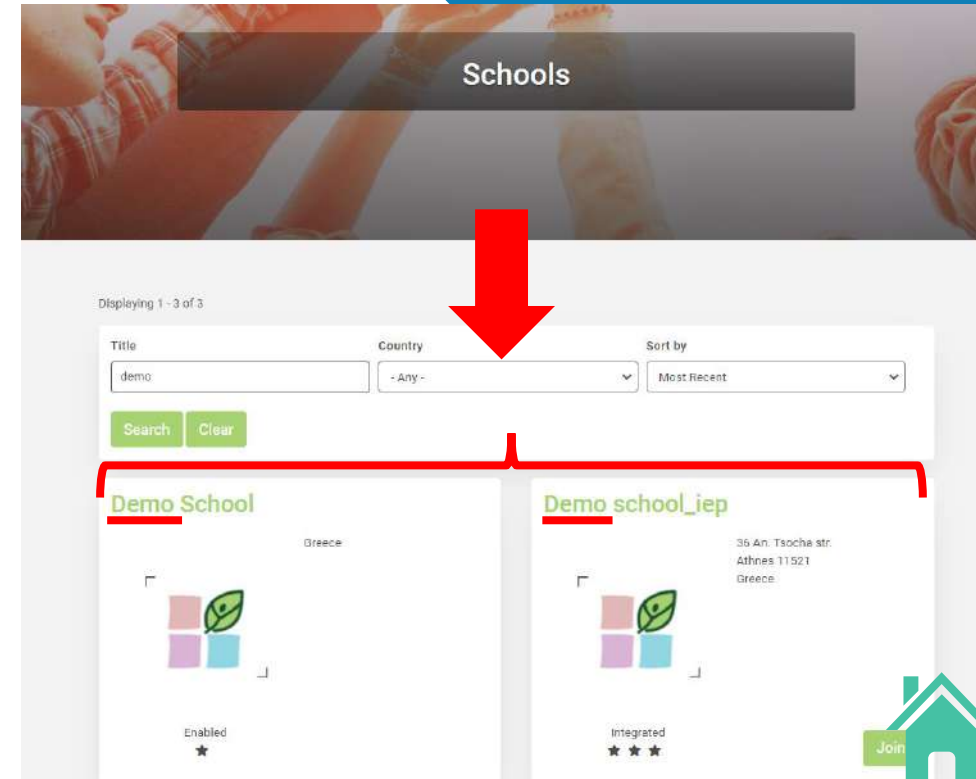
Schools

Displaying 1 - 3 of 3

Title
demo

Country
- Any -

Sort by
Most Recent

Search Clear

Demo School
Greece

Enabled
★

Demo school_iep
36 An. Tsocha str.
Athnes 11521
Greece

Integrated
★ ★ ★

Join